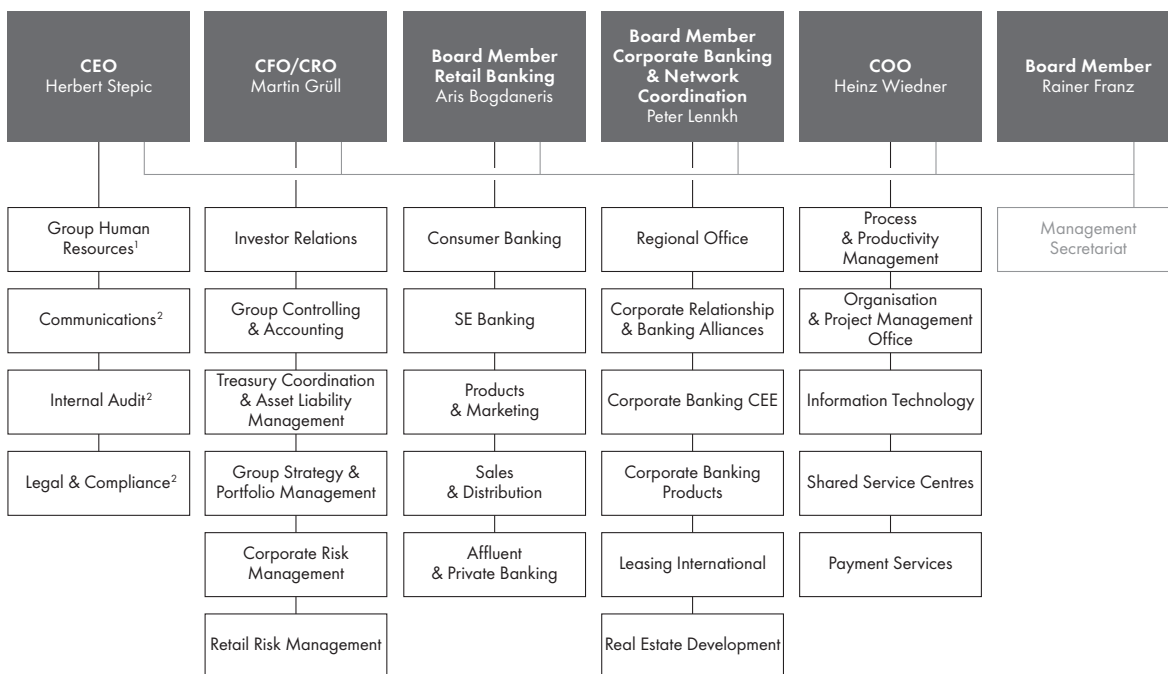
CEO
Herbert Stepic

CFO/CRO
Martin Grüll

Board Member
Retail Banking
Aris Bogdaneris

Board Member
Corporate Banking & Network Coordination
Peter Lennkh

COO
Heinz Wiedner

Board Member
Rainer Franz

Group Human Resources$^1$

Communications$^2$

Internal Audit$^2$

Legal & Compliance$^2$

Investor Relations

Group Controlling & Accounting

Treasury Coordination & Asset Liability Management

Group Strategy & Portfolio Management

Corporate Risk Management

Retail Risk Management

Consumer Banking

SE Banking

Products & Marketing

Sales & Distribution

Affluent & Private Banking

Regional Office

Corporate Relationship & Banking Alliances

Corporate Banking CEE

Corporate Banking Products

Leasing International

Real Estate Development

Process & Productivity Management

Organisation & Project Management Office

Information Technology

Shared Service Centres

Payment Services

Management Secretariat